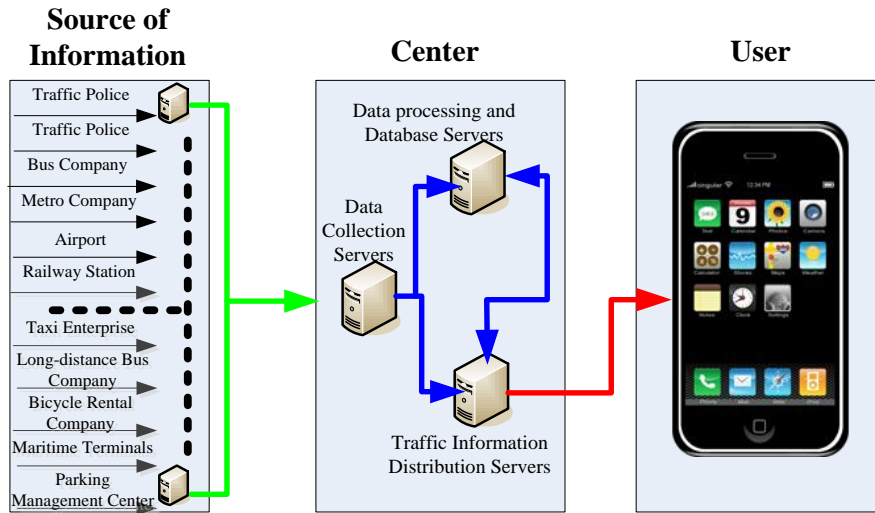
Source of Information

Traffic Police
Traffic Police
Bus Company
Metro Company
Airport
Railway Station
Taxi Enterprise
Long-distance Bus Company
Bicycle Rental Company
Maritime Terminals
Parking Management Center

Center

Data processing and Database Servers
Data Collection Servers
Traffic Information Distribution Servers

User

9